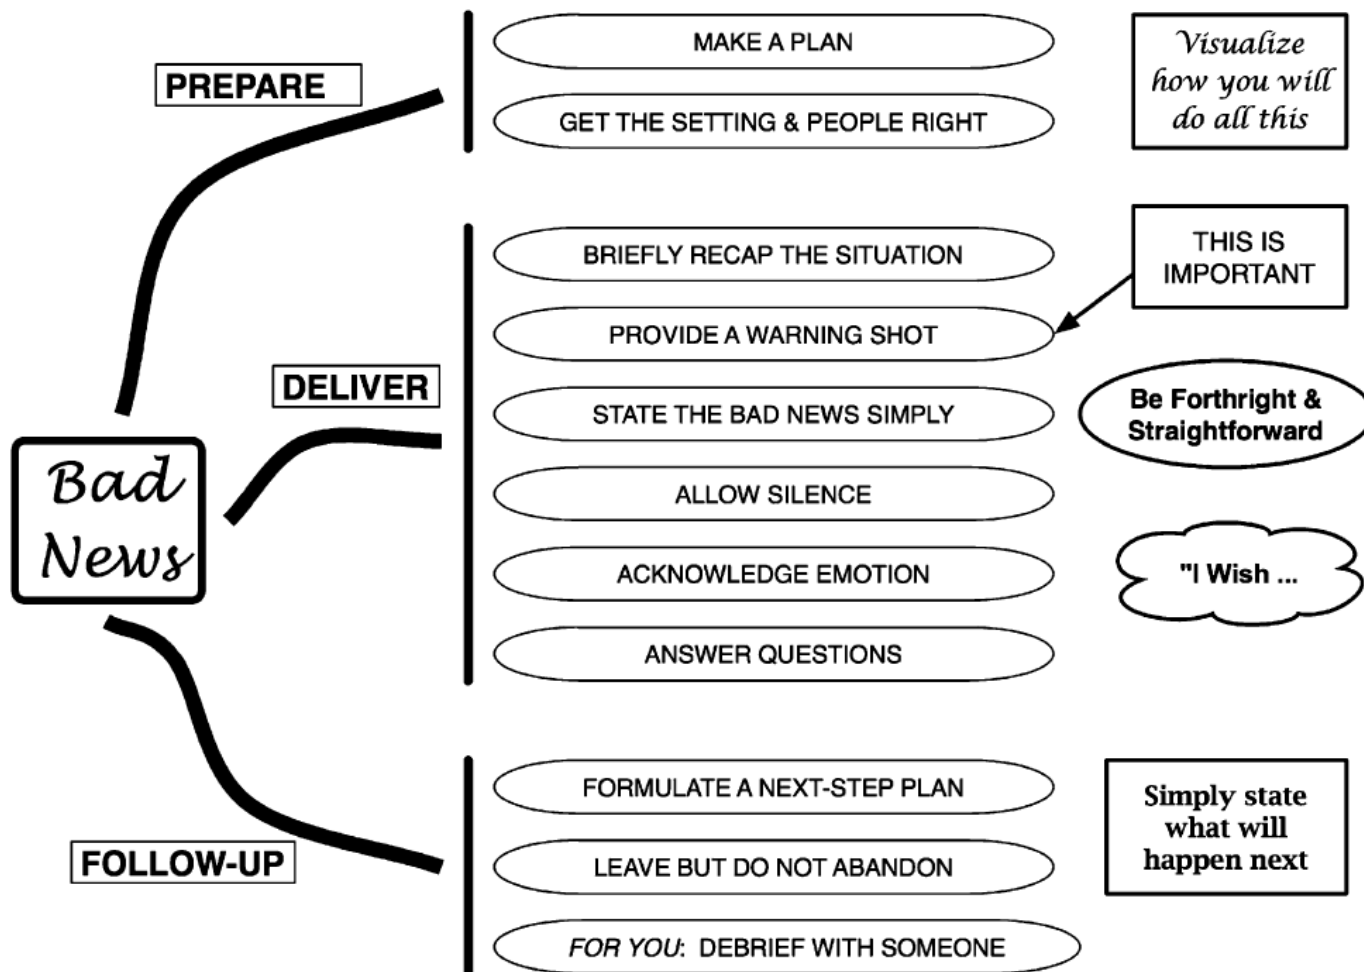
Bad News

PREPARE

MAKE A PLAN

GET THE SETTING & PEOPLE RIGHT

Visualize how you will do all this

DELIVER

BRIEFLY RECAP THE SITUATION

PROVIDE A WARNING SHOT

THIS IS IMPORTANT

STATE THE BAD NEWS SIMPLY

Be Forthright & Straightforward

ALLOW SILENCE

ACKNOWLEDGE EMOTION

"I Wish ...

ANSWER QUESTIONS

FOLLOW-UP

FORMULATE A NEXT-STEP PLAN

LEAVE BUT DO NOT ABANDON

FOR YOU: DEBRIEF WITH SOMEONE

Simply state what will happen next